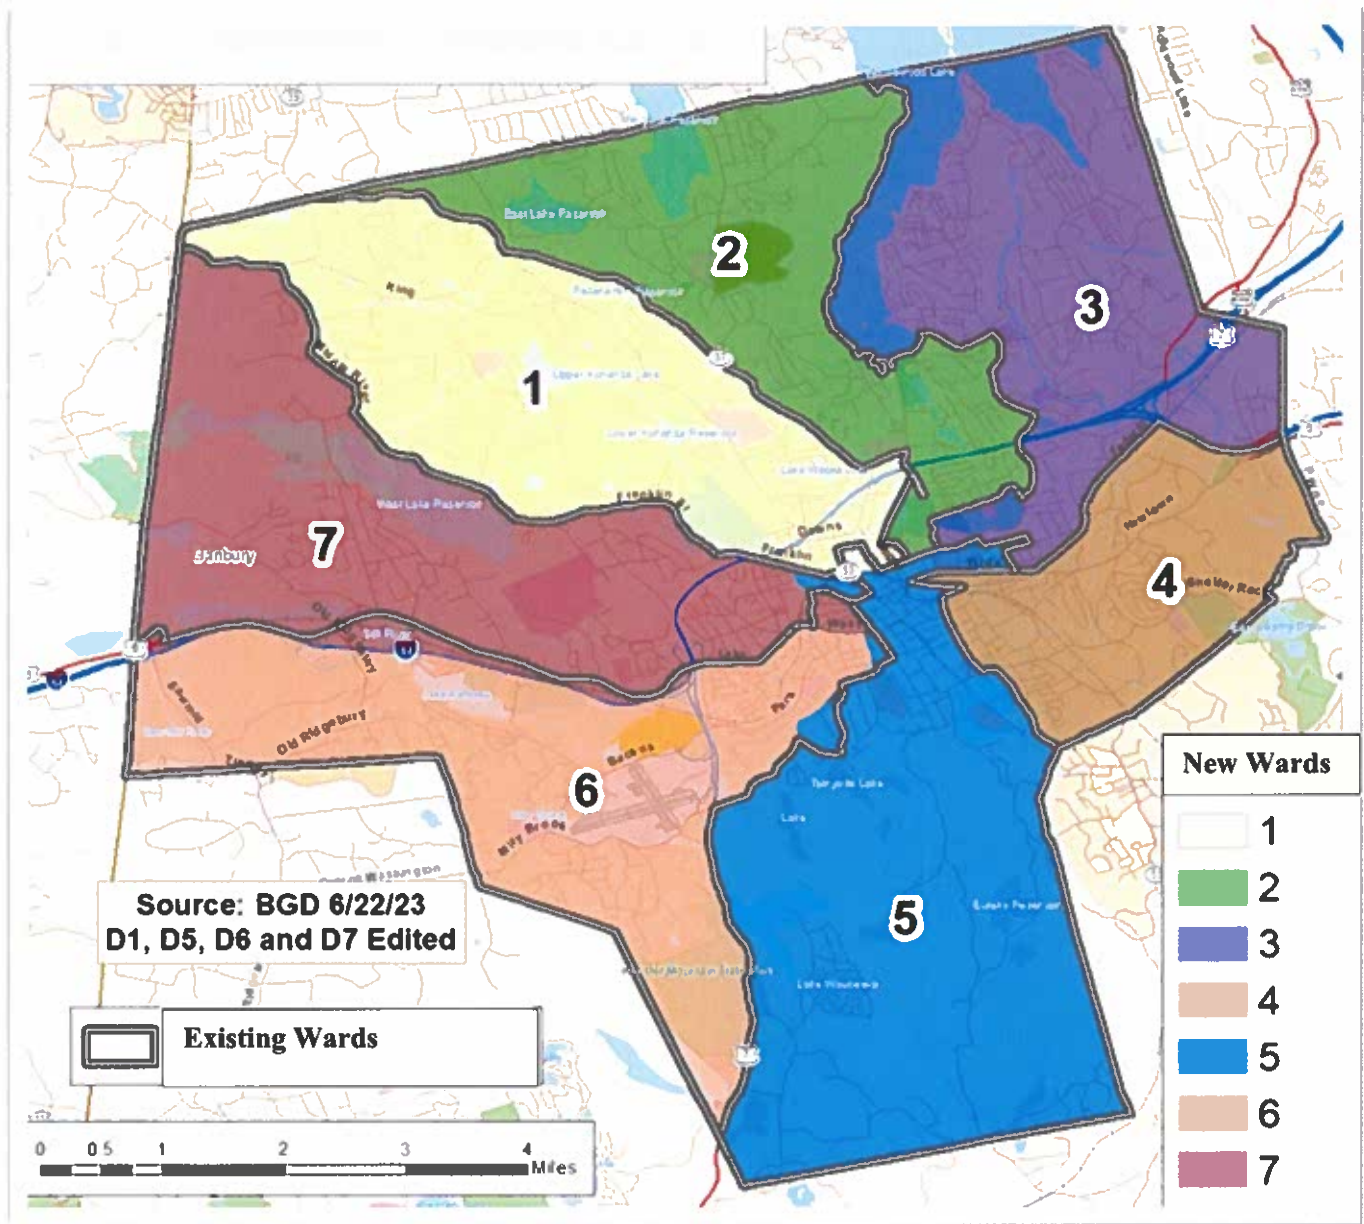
2

3

1

7

4

6

5

Danbury

East Lake Reservoir

West Lake Reservoir

Old Ridgebury

Franklin

Boulder Rock

Source: BGD 6/22/23
D1, D5, D6 and D7 Edited

Existing Wards

New Wards
1
2
3
4
5
6
7

0 0.5 1 2 3 4 Miles